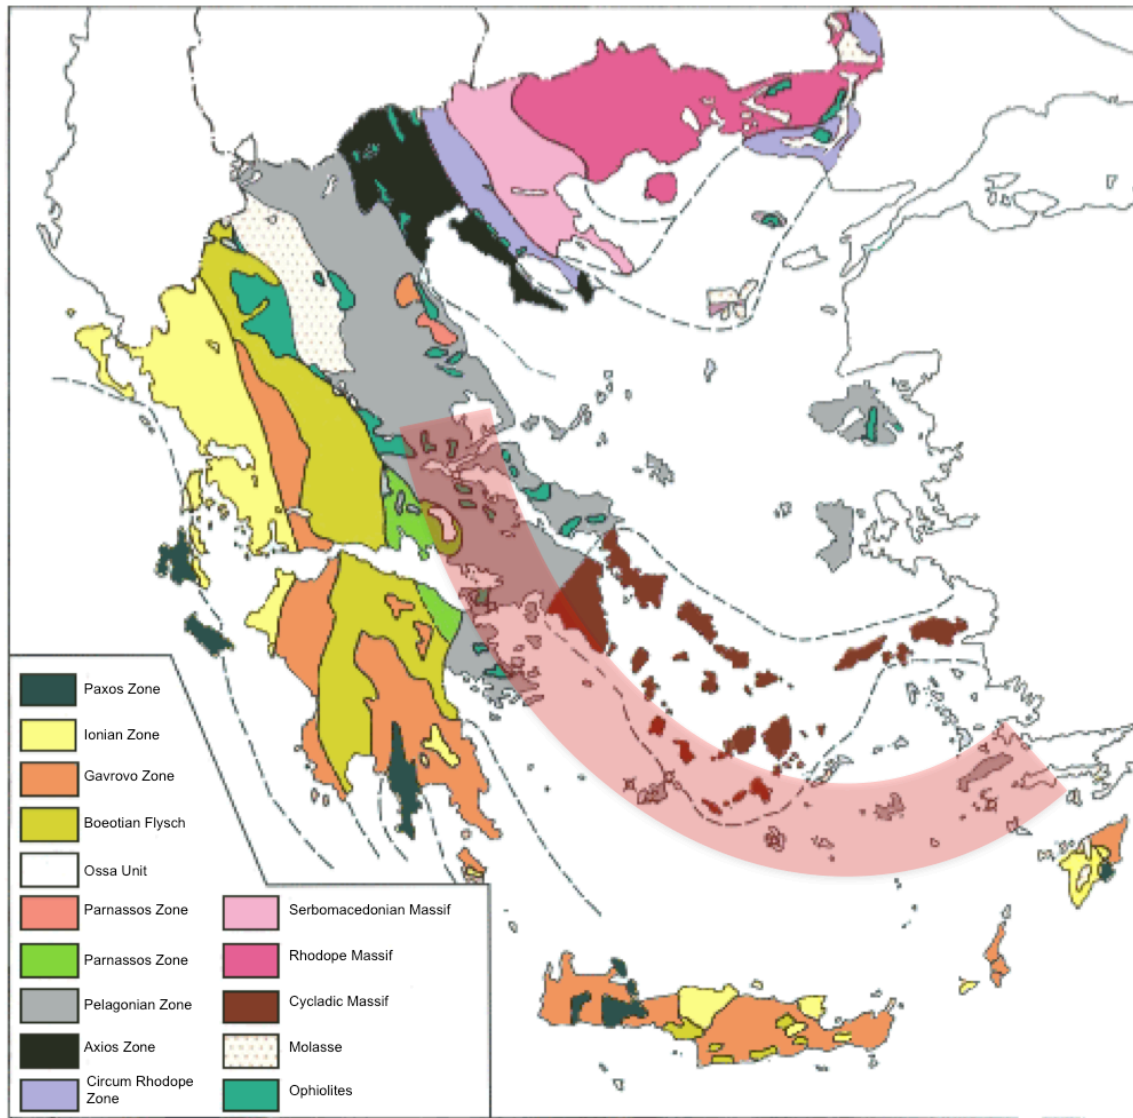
Paxos Zone
Ionian Zone
Gavrovo Zone
Boeotian Flysch
Ossa Unit
Parnassos Zone
Parnassos Zone
Pelagonian Zone
Axios Zone
Circum Rhodope Zone

Serbomacedonian Massif
Rhodope Massif
Cycladic Massif
Molasse
Ophiolites